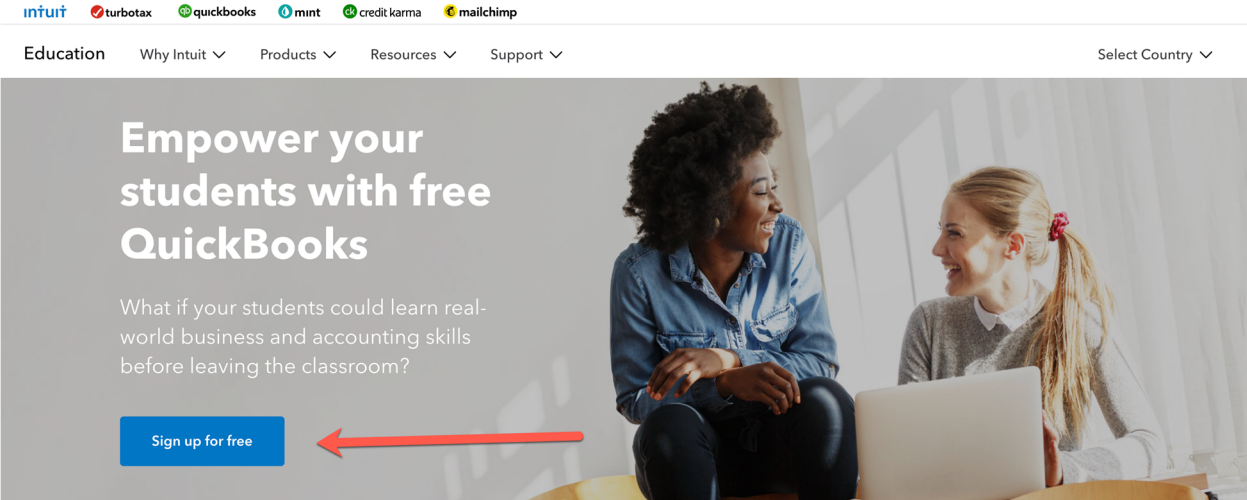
intuit turbotax quickbooks mint credit karma mailchimp

Education Why Intuit Products Resources Support Select Country

Empower your students with free QuickBooks

What if your students could learn real-world business and accounting skills before leaving the classroom?

Sign up for free